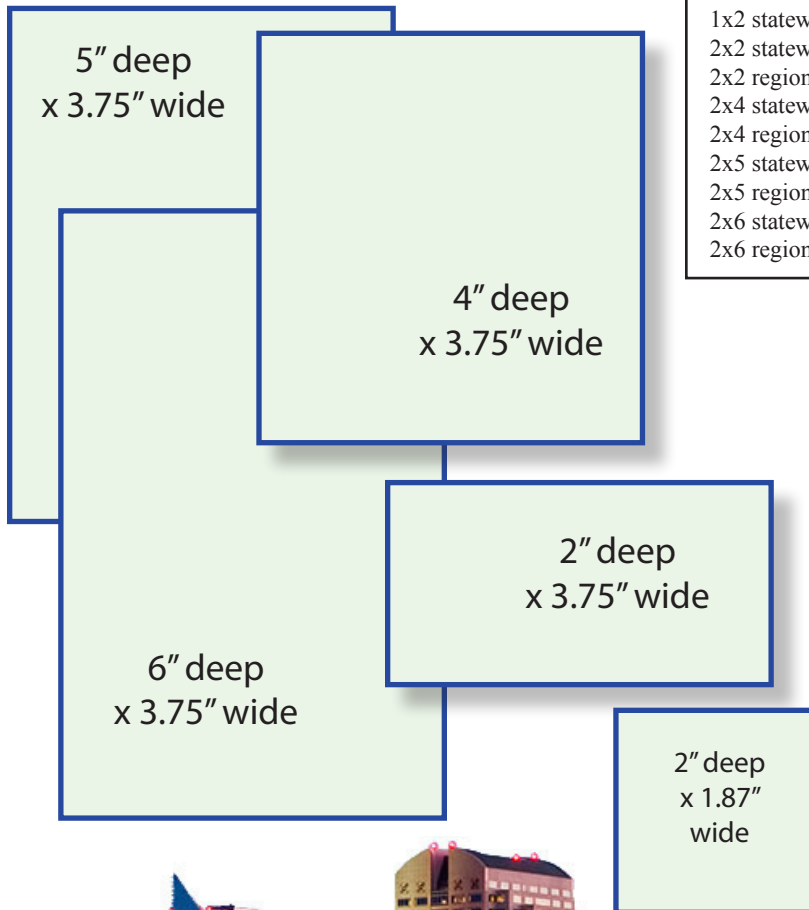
5″ deep x 3.75″ wide

4″ deep x 3.75″ wide

6″ deep x 3.75″ wide

2″ deep x 3.75″ wide

2″ deep x 1.87″ wide

1x2 statew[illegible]
2x2 statew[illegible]
2x2 region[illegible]
2x4 statew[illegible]
2x4 region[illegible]
2x5 statew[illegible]
2x5 region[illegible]
2x6 statew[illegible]
2x6 region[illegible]